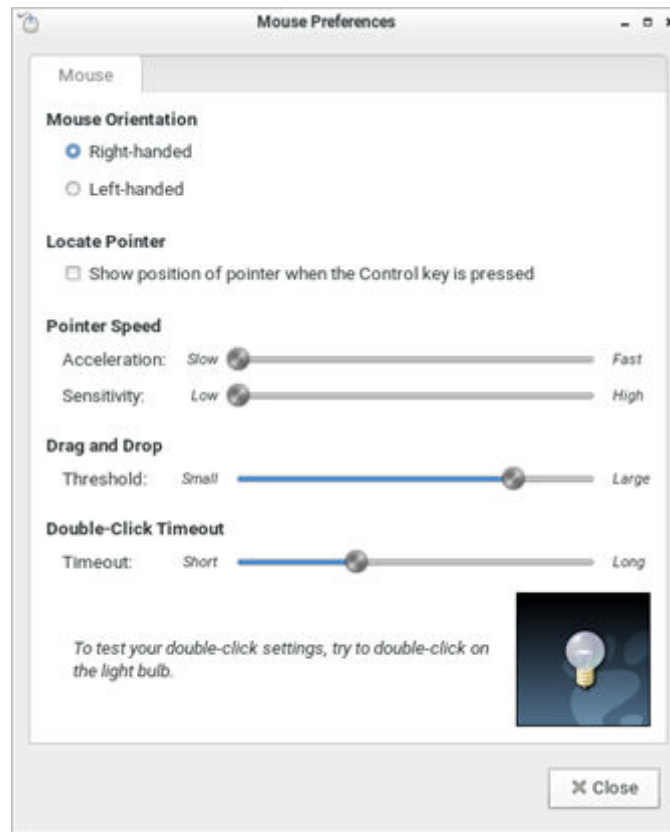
Mouse Preferences

Mouse

Mouse Orientation

Right-handed

Left-handed

Locate Pointer

Show position of pointer when the Control key is pressed

Pointer Speed

Acceleration: Slow Fast

Sensitivity: Low High

Drag and Drop

Threshold: Small Large

Double-Click Timeout

Timeout: Short Long

To test your double-click settings, try to double-click on the light bulb.

Close